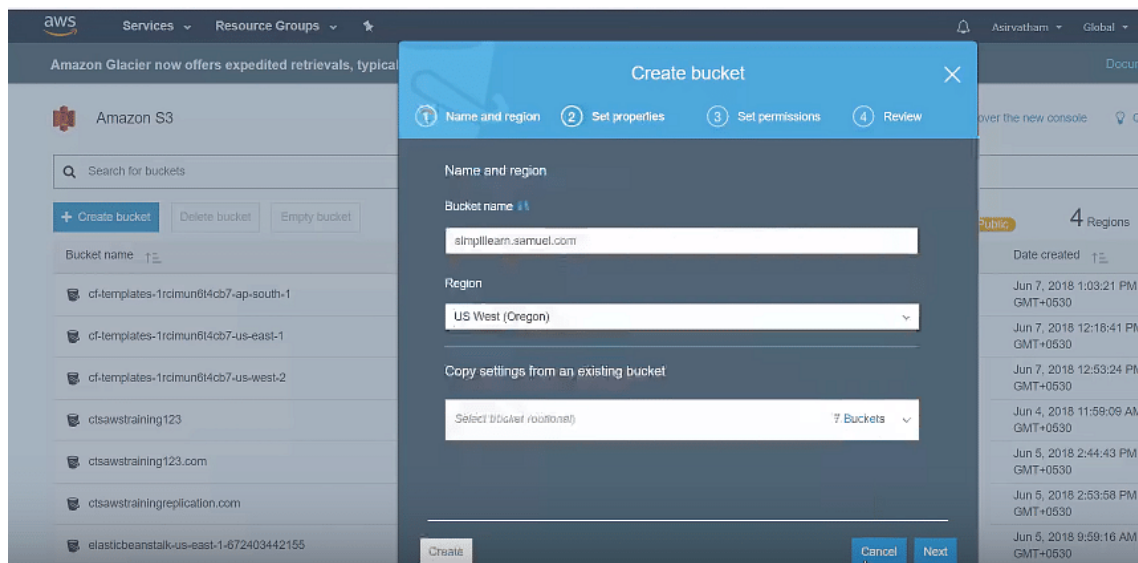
aws Services Resource Groups

Asirvatham Global

Amazon Glacier now offers expedited retrievals, typical

Docu

Amazon S3

over the new console

Search for buckets

+ Create bucket Delete bucket Empty bucket

Public 4 Regions

Bucket name

Date created

cf-templates-1rcimun6t4cb7-ap-south-1

Jun 7, 2018 1:03:21 PM GMT+0530

cf-templates-1rcimun6t4cb7-us-east-1

Jun 7, 2018 12:18:41 PM GMT+0530

cf-templates-1rcimun6t4cb7-us-west-2

Jun 7, 2018 12:53:24 PM GMT+0530

ctsawstraining123

Jun 4, 2018 11:59:09 AM GMT+0530

ctsawstraining123.com

Jun 5, 2018 2:44:43 PM GMT+0530

ctsawstrainingreplication.com

Jun 5, 2018 2:53:58 PM GMT+0530

elasticbeanstalk-us-east-1-672403442155

Jun 5, 2018 9:59:16 AM GMT+0530

Create bucket

1 Name and region 2 Set properties 3 Set permissions 4 Review

Name and region

Bucket name

simplilearn.samuel.com

Region

US West (Oregon)

Copy settings from an existing bucket

Select bucket (optional) 7 Buckets

Create

Cancel Next